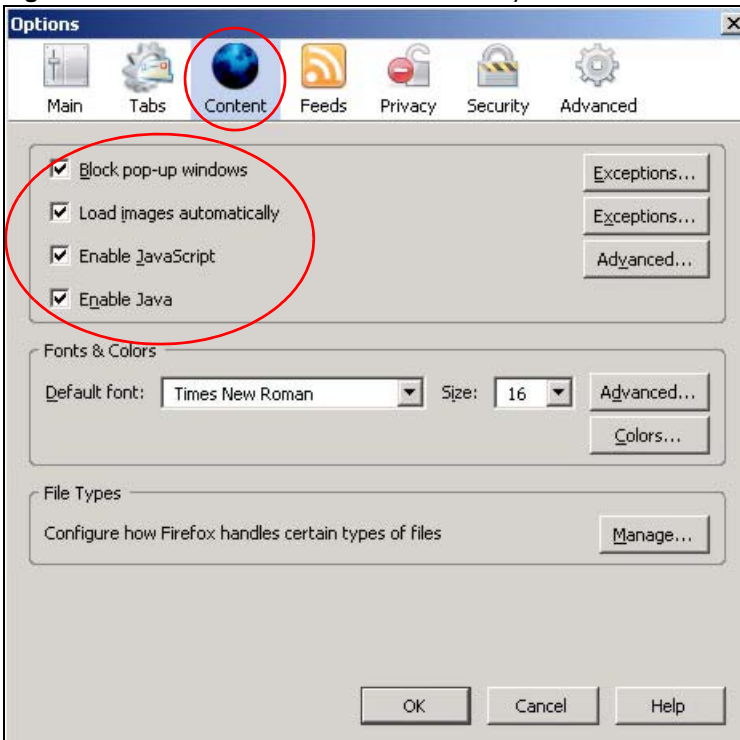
Options

Main Tabs Content Feeds Privacy Security Advanced

Block pop-up windows
Exceptions...

Load images automatically
Exceptions...

Enable JavaScript
Advanced...

Enable Java

Fonts & Colors

Default font: Times New Roman Size: 16 Advanced...

Colors...

File Types

Configure how Firefox handles certain types of files
Manage...

OK Cancel Help